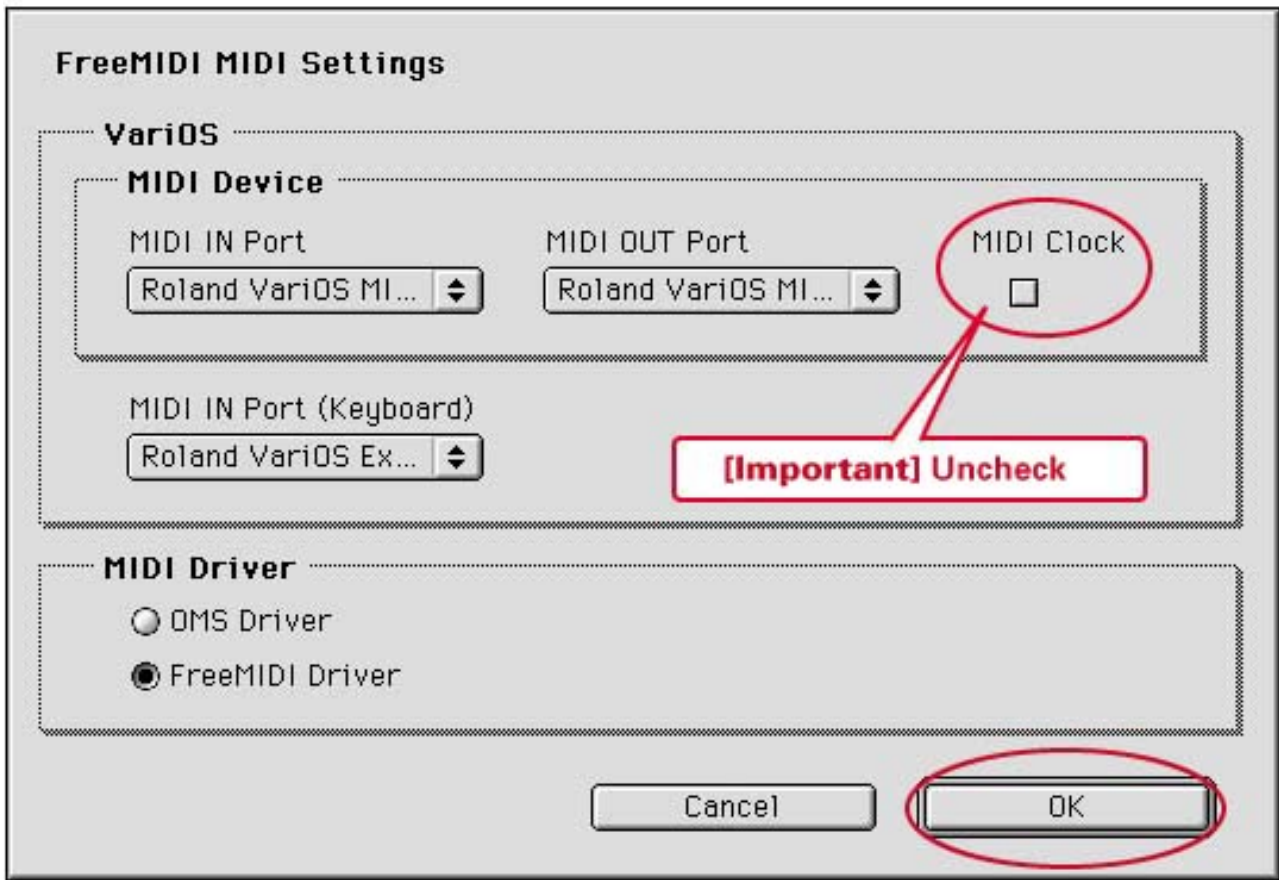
FreeMIDI MIDI Settings

VariOS

MIDI Device

MIDI IN Port
Roland VariOS MI...

MIDI OUT Port
Roland VariOS MI...

MIDI Clock

MIDI IN Port (Keyboard)
Roland VariOS Ex...

[Important] Uncheck

MIDI Driver

OMS Driver

FreeMIDI Driver

Cancel

OK